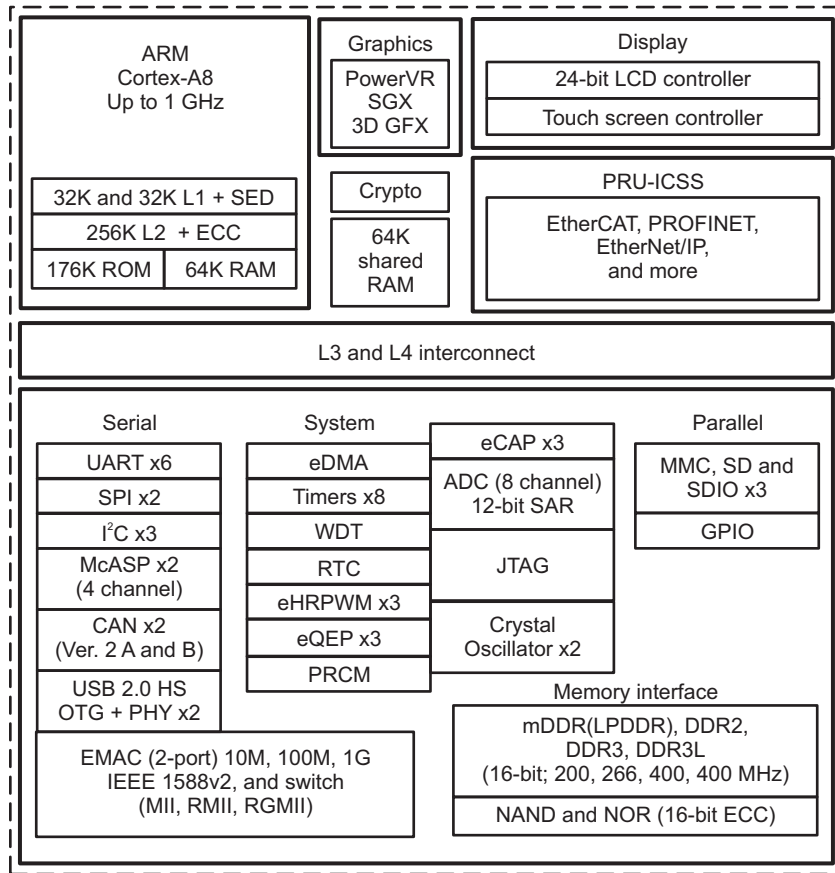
ARM
Cortex-A8
Up to 1 GHz

32K and 32K L1 + SED

256K L2 + ECC

176K ROM

64K RAM

Graphics

PowerVR
SGX
3D GFX

Crypto

64K
shared
RAM

Display

24-bit LCD controller

Touch screen controller

PRU-ICSS

EtherCAT, PROFINET,
EtherNet/IP,
and more

L3 and L4 interconnect

Serial

UART x6

SPI x2

$I^2C$ x3

McASP x2
(4 channel)

CAN x2
(Ver. 2 A and B)

USB 2.0 HS
OTG + PHY x2

EMAC (2-port) 10M, 100M, 1G
IEEE 1588v2, and switch
(MII, RMII, RGMII)

System

eDMA

Timers x8

WDT

RTC

eHRPWM x3

eQEP x3

PRCM

eCAP x3

ADC (8 channel)
12-bit SAR

JTAG

Crystal
Oscillator x2

Parallel

MMC, SD and
SDIO x3

GPIO

Memory interface

mDDR(LPDDR), DDR2,
DDR3, DDR3L
(16-bit; 200, 266, 400, 400 MHz)

NAND and NOR (16-bit ECC)